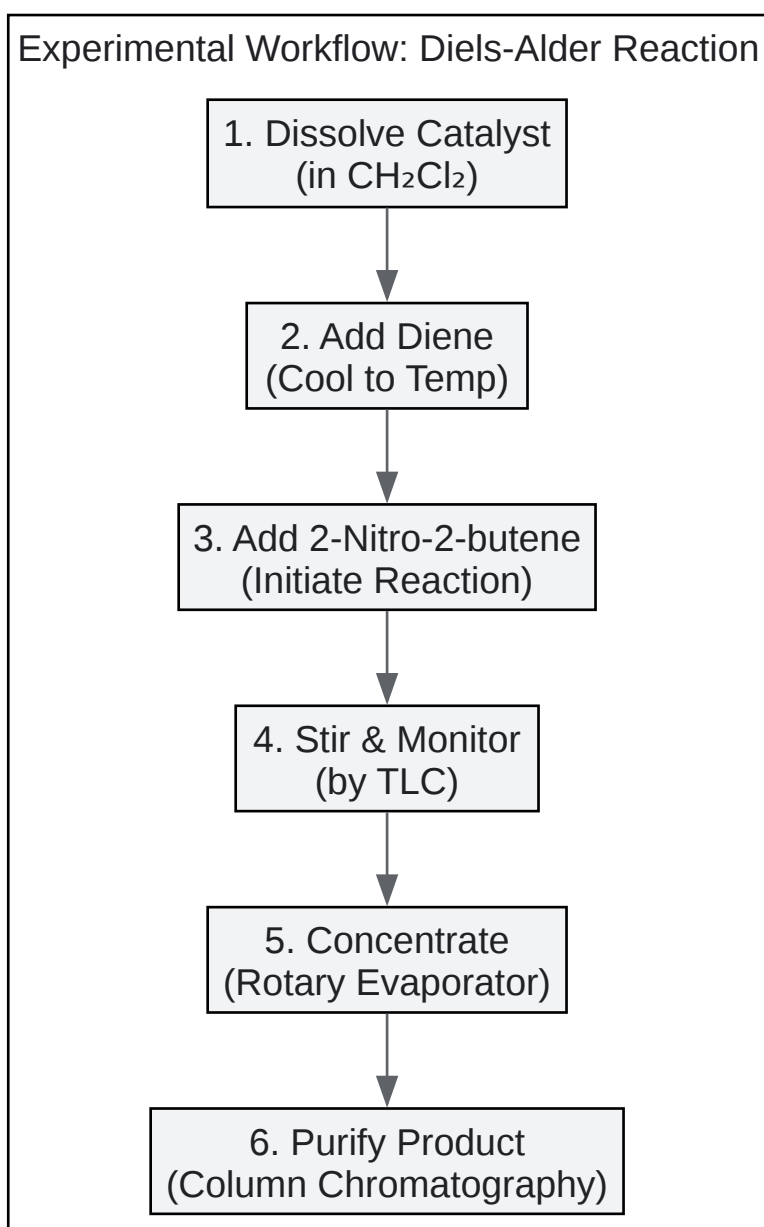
Experimental Workflow: Diels-Alder Reaction

1. Dissolve Catalyst (in $CH_2Cl_2$)

2. Add Diene (Cool to Temp)

3. Add 2-Nitro-2-butene (Initiate Reaction)

4. Stir & Monitor (by TLC)

5. Concentrate (Rotary Evaporator)

6. Purify Product (Column Chromatography)